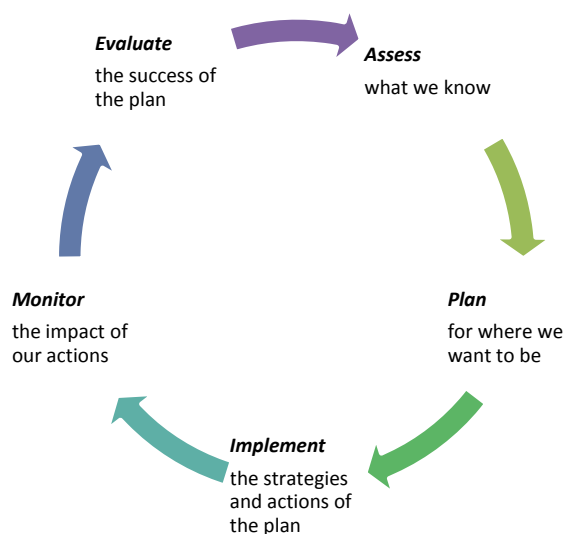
***Evaluate***

the success of the plan

***Assess***

what we know

***Plan***

for where we want to be

***Implement***

the strategies and actions of the plan

***Monitor***

the impact of our actions